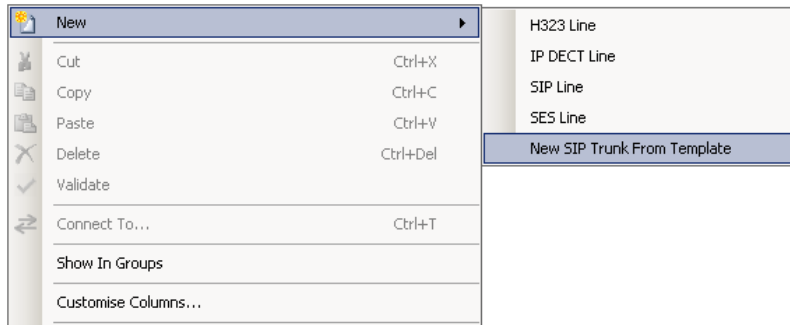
New

Cut Ctrl+X

Copy Ctrl+C

Paste Ctrl+V

Delete Ctrl+Del

Validate

Connect To... Ctrl+T

Show In Groups

Customise Columns...

H323 Line

IP DECT Line

SIP Line

SES Line

New SIP Trunk From Template